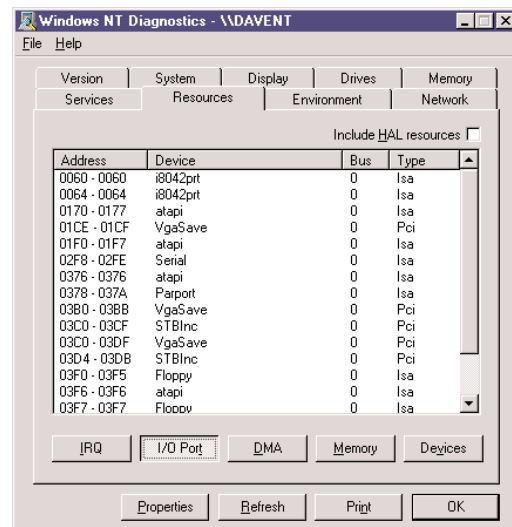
Windows NT Diagnostics - \\DAVENT

File Help

Version | System | Display | Drives | Memory
Services | Resources | Environment | Network

Include HAL resources

| Address | Device | Bus | Type |
|---|---|---|---|
| 0060 - 0060 | i8042prt | 0 | Isa |
| 0064 - 0064 | i8042prt | 0 | Isa |
| 0170 - 0177 | atapi | 0 | Isa |
| 01CE - 01CF | VgaSave | 0 | Pci |
| 01F0 - 01F7 | atapi | 0 | Isa |
| 02F8 - 02FE | Serial | 0 | Isa |
| 0376 - 0376 | atapi | 0 | Isa |
| 0378 - 037A | Parport | 0 | Isa |
| 03B0 - 03BB | VgaSave | 0 | Pci |
| 03C0 - 03CF | STBInc | 0 | Pci |
| 03C0 - 03DF | VgaSave | 0 | Pci |
| 03D4 - 03DB | STBInc | 0 | Pci |
| 03F0 - 03F5 | Floppy | 0 | Isa |
| 03F6 - 03F6 | atapi | 0 | Isa |
| 03F7 - 03F7 | Floppy | 0 | Isa |

IRQ | I/O Port | DMA | Memory | Devices

Properties | Refresh | Print | OK